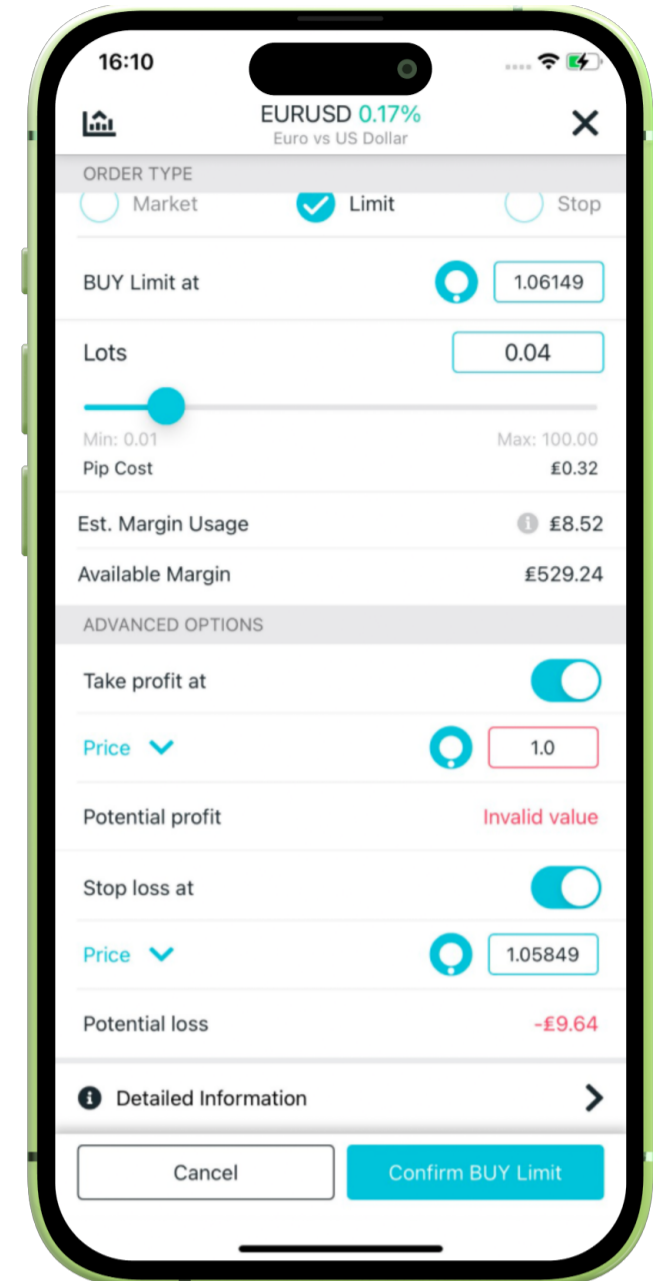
16:10

EURUSD 0.17%
Euro vs US Dollar

ORDER TYPE

Market Limit Stop

BUY Limit at 1.06149

Lots 0.04

Min: 0.01 Max: 100.00

Pip Cost £0.32

Est. Margin Usage £8.52

Available Margin £529.24

ADVANCED OPTIONS

Take profit at

Price 1.0

Potential profit Invalid value

Stop loss at

Price 1.05849

Potential loss -£9.64

Detailed Information

Cancel

Confirm BUY Limit